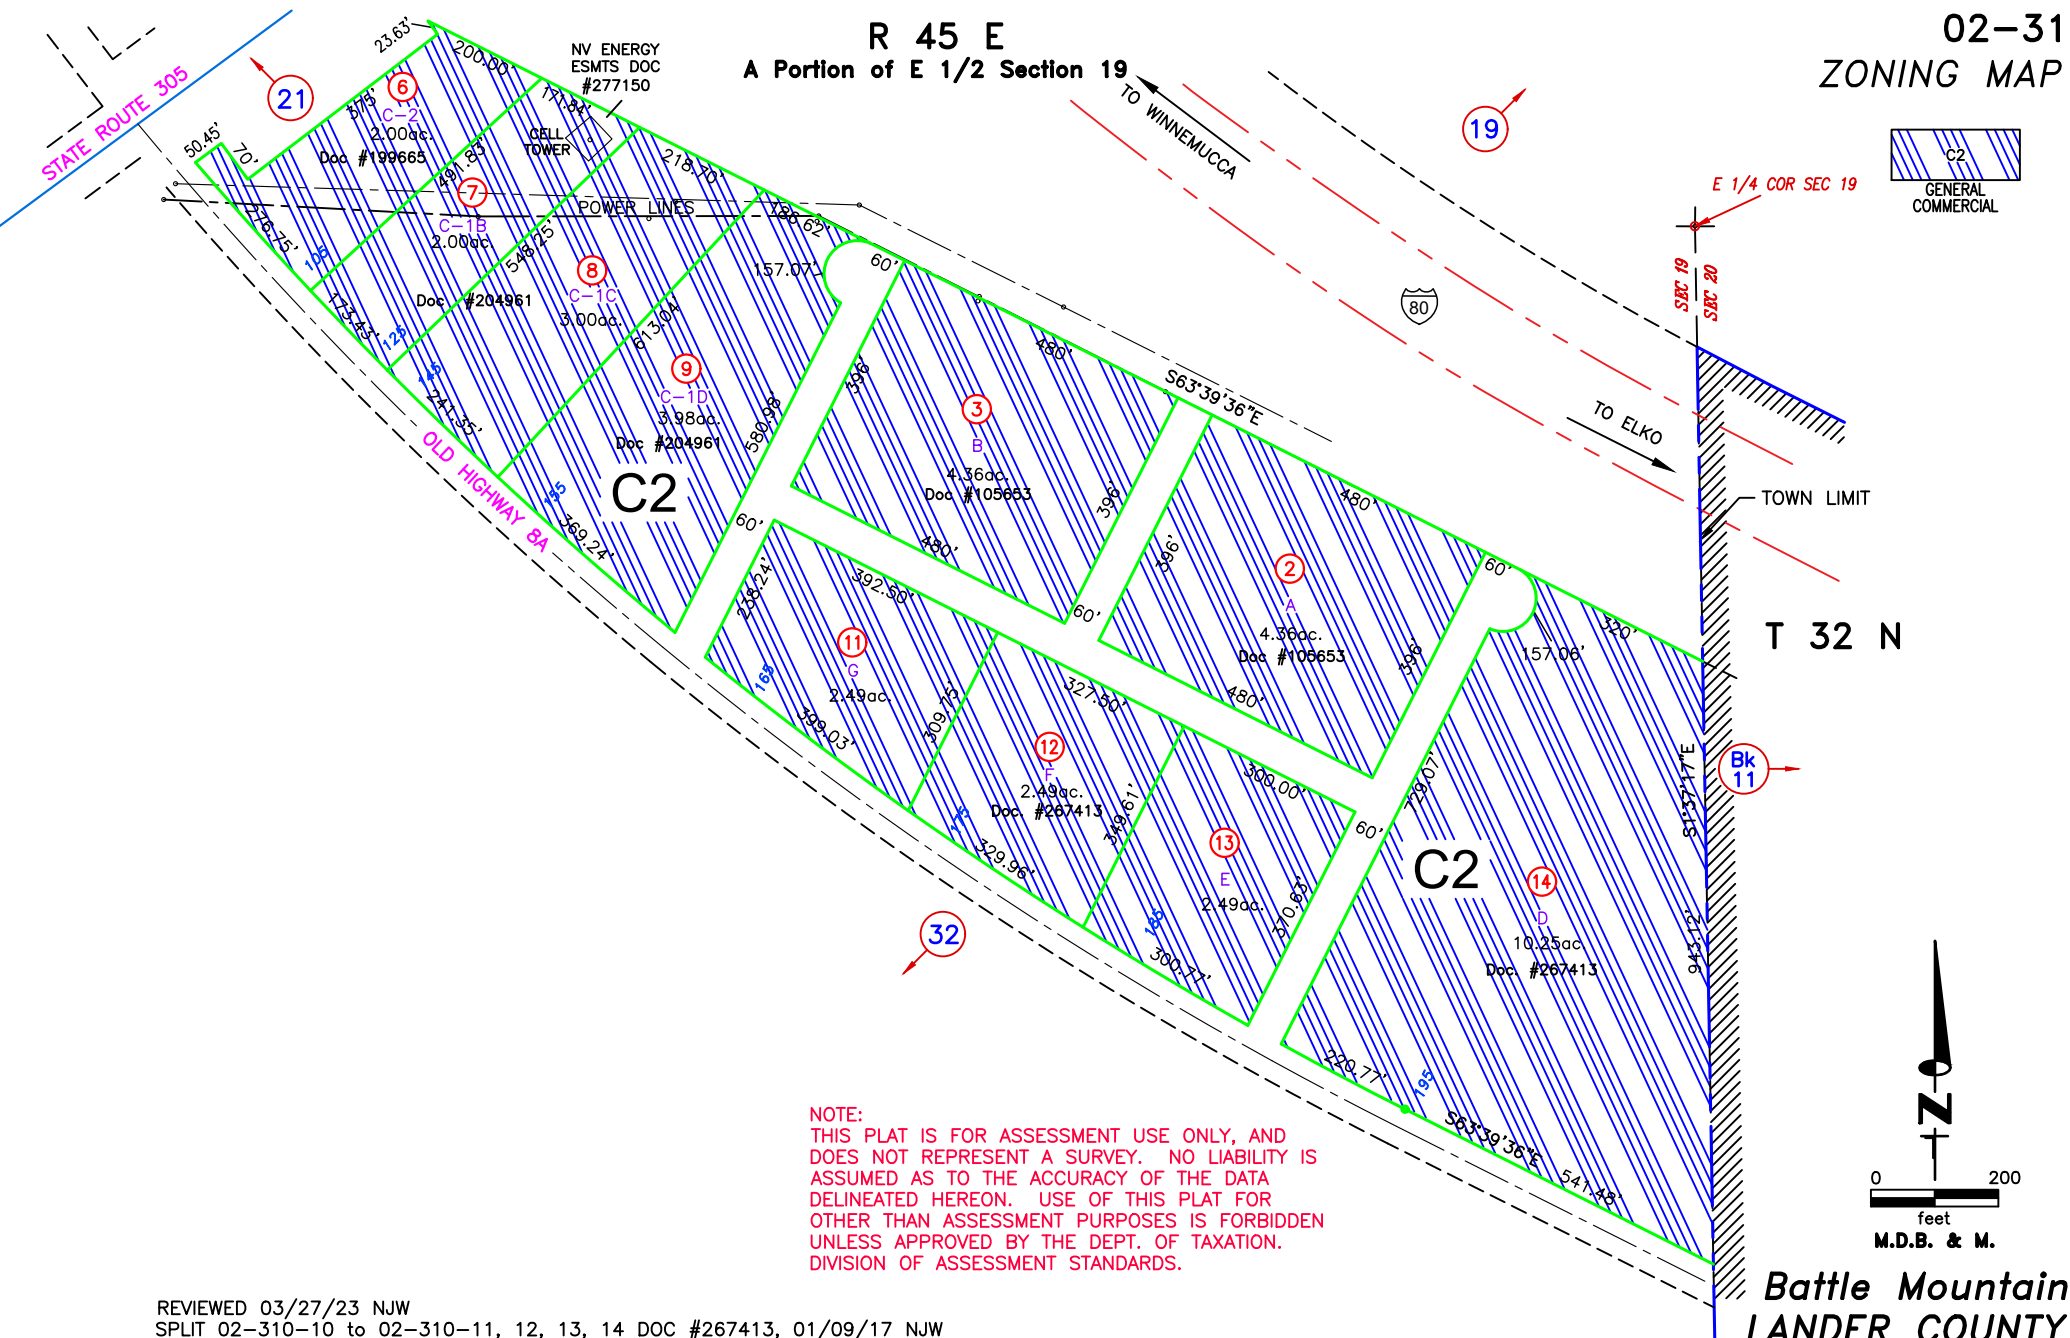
R 45 E
A Portion of E 1/2 Section 19

02–31
ZONING MAP

C2
GENERAL COMMERCIAL

E 1/4 COR SEC 19

SEC 19
SEC 20

TOWN LIMIT

T 32 N

STATE ROUTE 305

21

19

32

Bk 11

NV ENERGY ESMTS DOC #277150

CELL TOWER

POWER LINES

TO WINNEMUCCA

TO ELKO

80

23.63'
200.00'
177.84'
218.70'
236.62'
50.45'
70'
575'
491.85'
548.75'
613.04'
580.98'
157.07'
60'
480'
S63°39'36"E
216.75'
105
173.43'
125
145
241.35'
155
369.24'
OLD HIGHWAY 8A

6
C–2
2.00ac.
Doc #199665

7
C–1B
2.00ac.

Doc #204961

8
C–1C
3.00ac.

9
C–1D
3.98ac.
Doc #204961

C2

3
B
4.36ac.
Doc #105653
396'
480'
60'
396'

2
A
4.36ac.
Doc #105653
480'
396'
480'
60'
320'
157.06'

60'
238.24'
392.50'
165
11
G
2.49ac.
399.03'
309.75'
327.50'
12
F
2.49ac.
Doc #267413
175
329.96'
349.61'
13
E
2.49ac.
300.00'
370.83'
185
300.77'
60'
729.07'

C2

14
D
10.25ac
Doc #267413

S1°32'17"E
943.12'

220.77'
195
S63°39'36"E
541.48'

NOTE:
THIS PLAT IS FOR ASSESSMENT USE ONLY, AND DOES NOT REPRESENT A SURVEY. NO LIABILITY IS ASSUMED AS TO THE ACCURACY OF THE DATA DELINEATED HEREON. USE OF THIS PLAT FOR OTHER THAN ASSESSMENT PURPOSES IS FORBIDDEN UNLESS APPROVED BY THE DEPT. OF TAXATION. DIVISION OF ASSESSMENT STANDARDS.

N
0
200
feet
M.D.B. & M.

Battle Mountain
LANDER COUNTY

REVIEWED 03/27/23 NJW
SPLIT 02–310–10 to 02–310–11, 12, 13, 14 DOC #267413, 01/09/17 NJW